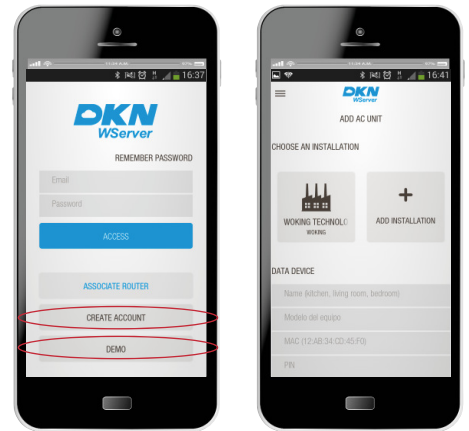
16:37

DKN
WServer

REMEMBER PASSWORD

Email

Password

ACCESS

ASSOCIATE ROUTER

CREATE ACCOUNT

DEMO

16:41

DKN
WServer

ADD AC UNIT

CHOOSE AN INSTALLATION

WOKING TECHNOLO
WOKING

+
ADD INSTALLATION

DATA DEVICE

Name (kitchen, living room, bedroom)

Modelo del equipo

MAC (12:AB:34:CD:45:F0)

PIN